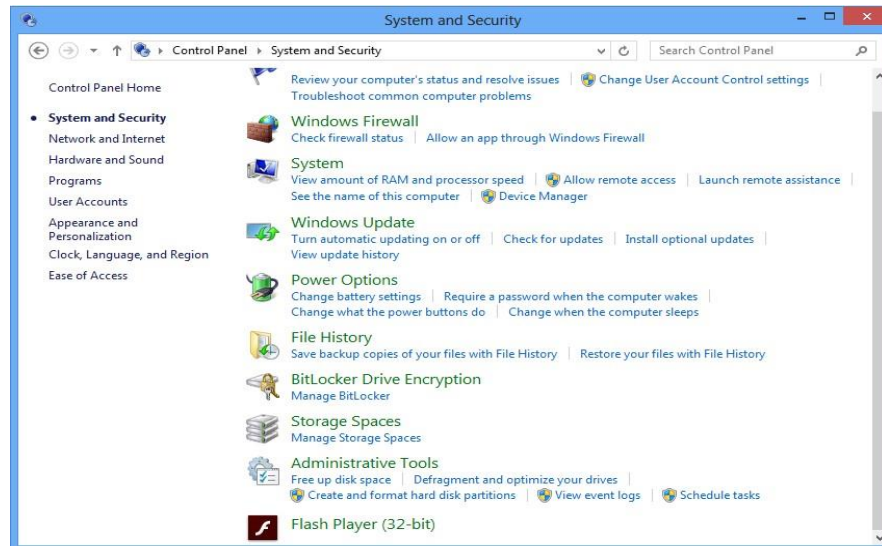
System and Security

Control Panel › System and Security

Search Control Panel

Control Panel Home

System and Security
Network and Internet
Hardware and Sound
Programs
User Accounts
Appearance and Personalization
Clock, Language, and Region
Ease of Access

Review your computer's status and resolve issues | Change User Account Control settings | Troubleshoot common computer problems

Windows Firewall
Check firewall status | Allow an app through Windows Firewall

System
View amount of RAM and processor speed | Allow remote access | Launch remote assistance | See the name of this computer | Device Manager

Windows Update
Turn automatic updating on or off | Check for updates | Install optional updates | View update history

Power Options
Change battery settings | Require a password when the computer wakes | Change what the power buttons do | Change when the computer sleeps

File History
Save backup copies of your files with File History | Restore your files with File History

BitLocker Drive Encryption
Manage BitLocker

Storage Spaces
Manage Storage Spaces

Administrative Tools
Free up disk space | Defragment and optimize your drives | Create and format hard disk partitions | View event logs | Schedule tasks

Flash Player (32-bit)